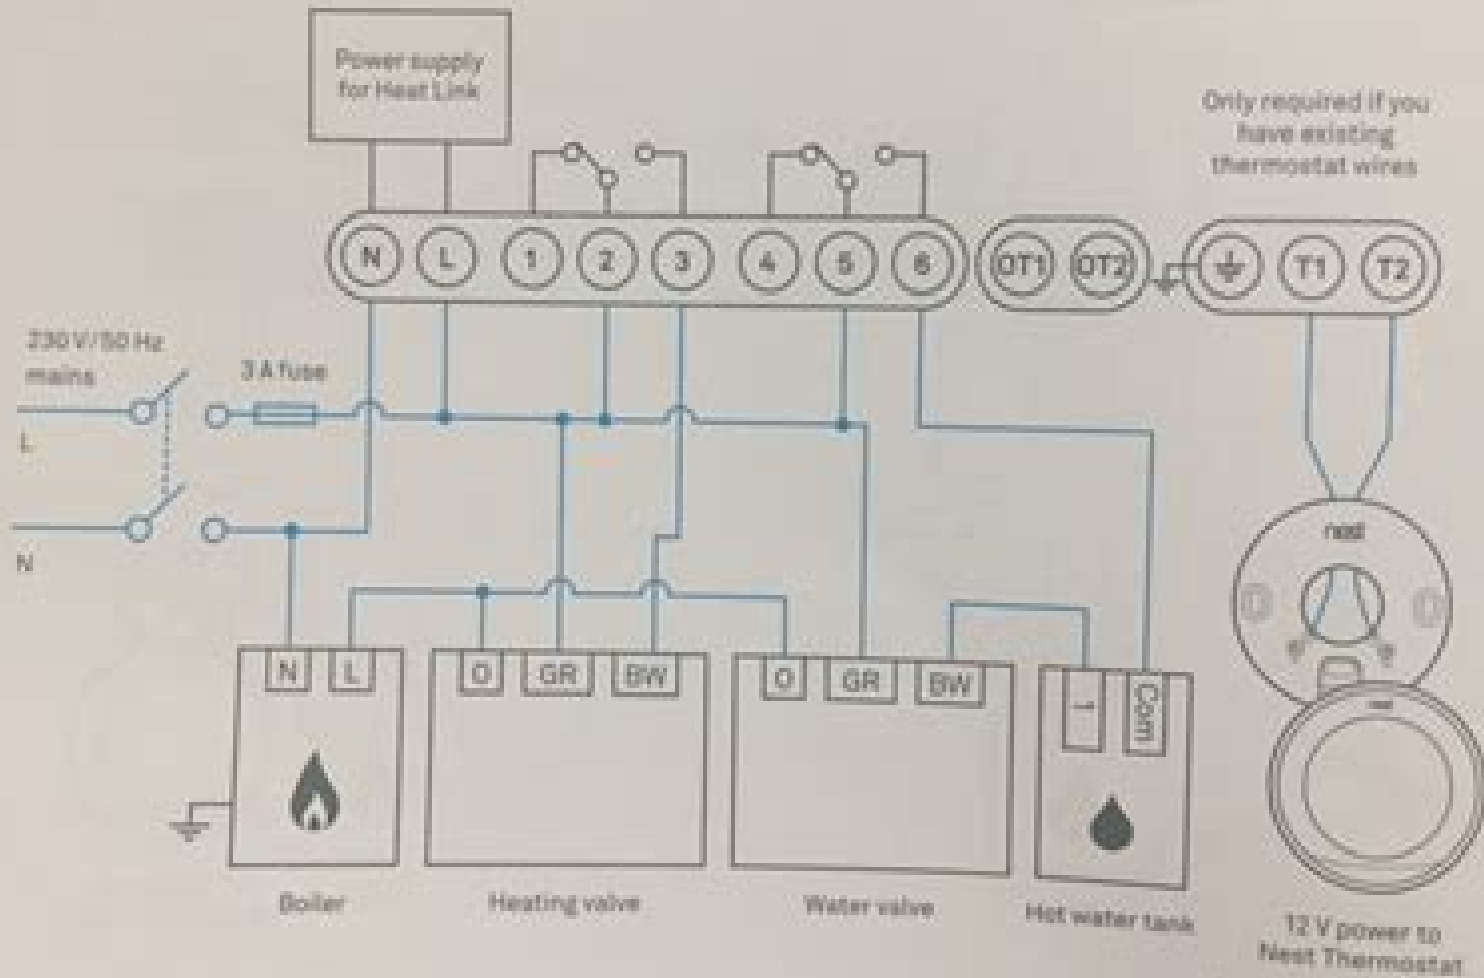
Power supply for Heat Link

Only required if you have existing thermostat wires

N L 1 2 3 4 5 6 OT1 OT2 T1 T2

230 V/50 Hz mains

L

N

3 A fuse

nest

N L

O GR BW

O GR BW

1 Com

Boiler

Heating valve

Water valve

Hot water tank

12 V power to Nest Thermostat